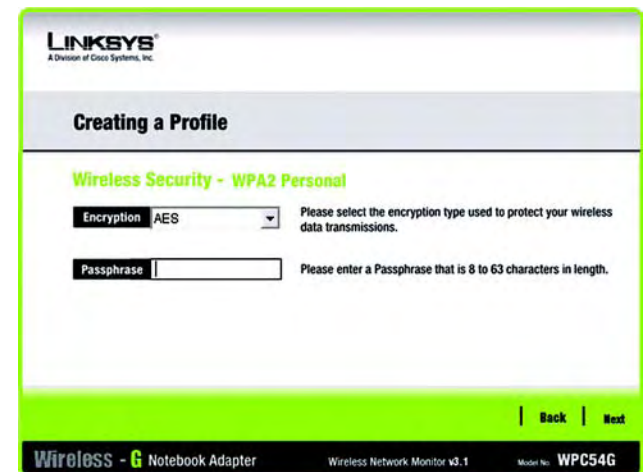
LINKSYS®
A Division of Cisco Systems, Inc.

Creating a Profile

Wireless Security - WPA2 Personal

Encryption AES

Please select the encryption type used to protect your wireless data transmissions.

Passphrase

Please enter a Passphrase that is 8 to 63 characters in length.

Back Next

Wireless - G Notebook Adapter

Wireless Network Monitor v3.1

Model No. WPC54G